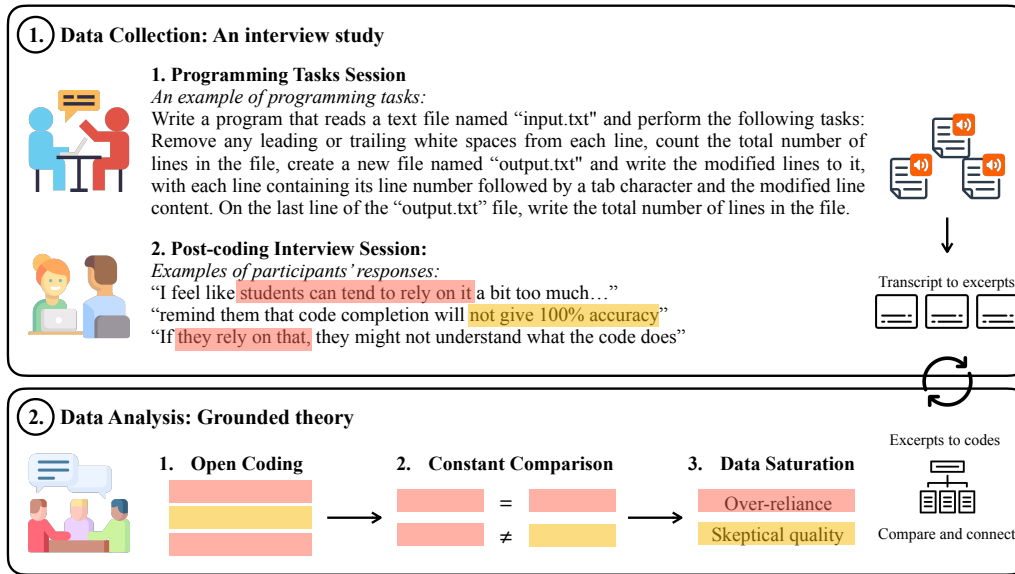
1. Data Collection: An interview study

1. Programming Tasks Session
An example of programming tasks:
Write a program that reads a text file named “input.txt" and perform the following tasks: Remove any leading or trailing white spaces from each line, count the total number of lines in the file, create a new file named “output.txt" and write the modified lines to it, with each line containing its line number followed by a tab character and the modified line content. On the last line of the “output.txt” file, write the total number of lines in the file.

2. Post-coding Interview Session:
Examples of participants’ responses:
“I feel like students can tend to rely on it a bit too much…”
“remind them that code completion will not give 100% accuracy”
“If they rely on that, they might not understand what the code does”

Transcript to excerpts

2. Data Analysis: Grounded theory

1. Open Coding

2. Constant Comparison

=

≠

3. Data Saturation

Over-reliance

Skeptical quality

Excerpts to codes

Compare and connect